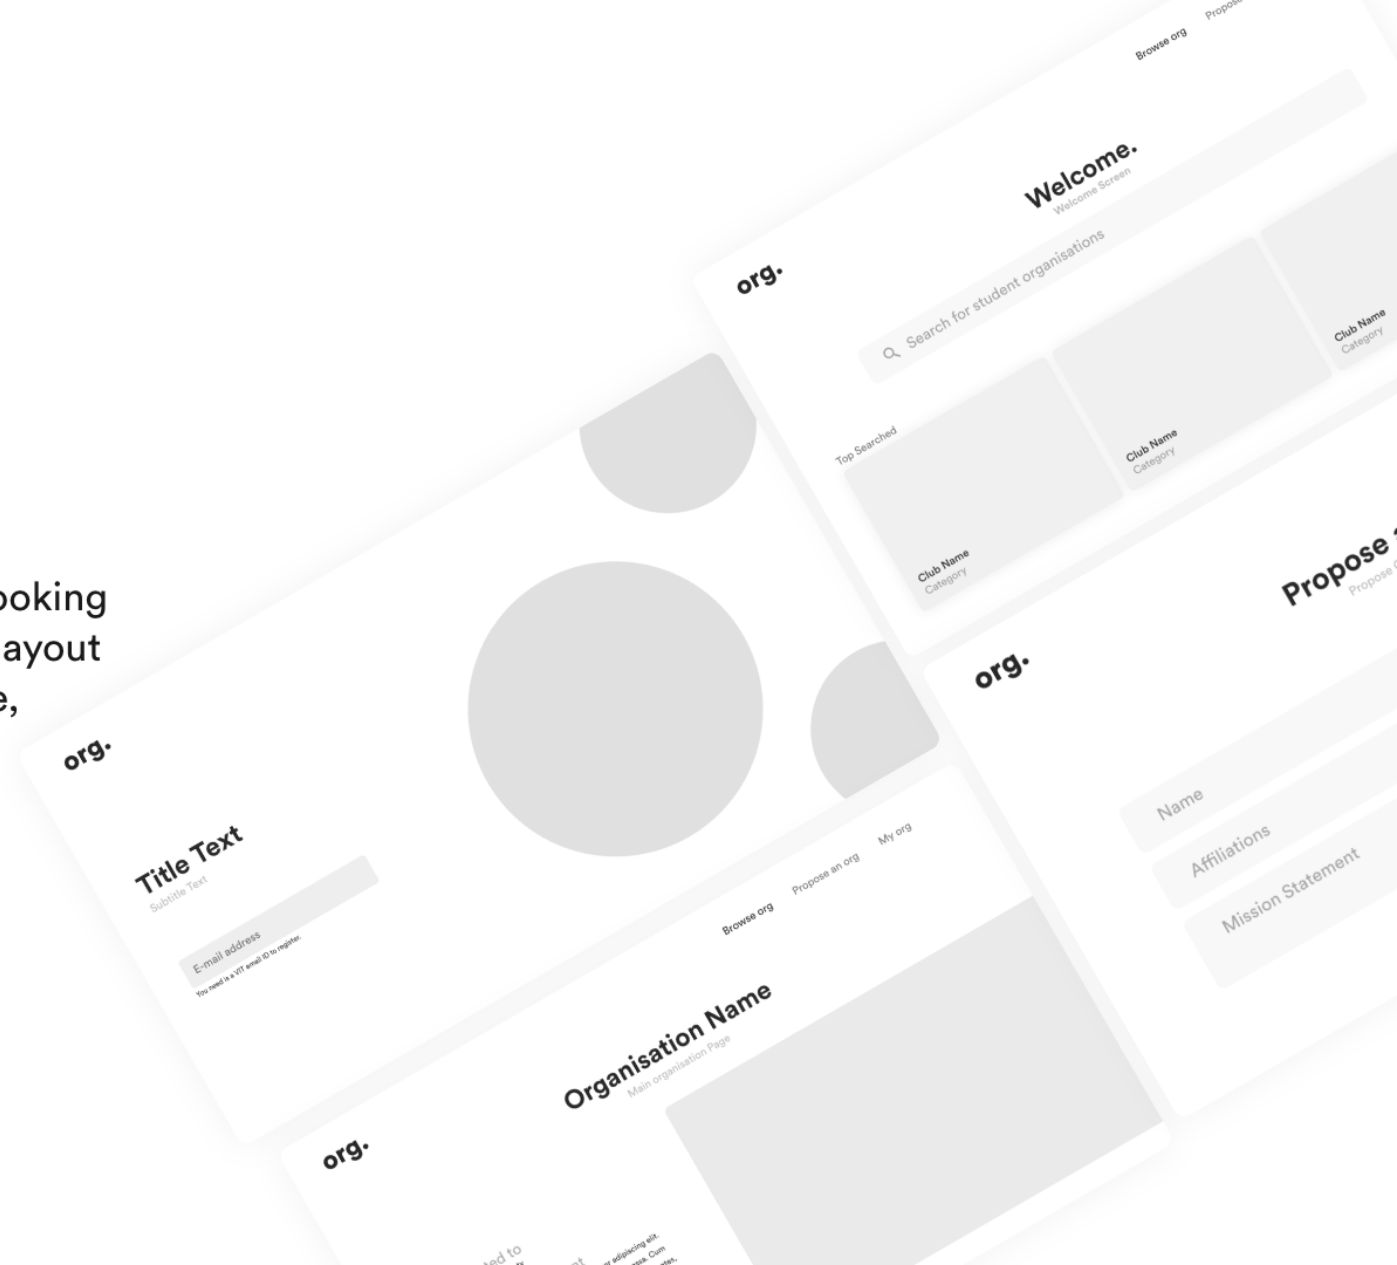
ooking
ayout
e,

Browse org
Propos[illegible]

org.
Welcome.
Welcome Screen
Search for student organisations
Top Searched
Club Name
Category
Club Name
Category
Club Name
Category

org.
Title Text
Subtitle Text
E-mail address
You need a VIT email ID to register.

org.
Propose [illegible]
Propose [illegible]
Name
Affiliations
Mission Statement

Browse org
Propose an org
My org
org.
Organisation Name
Main organisation Page
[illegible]ted to
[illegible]
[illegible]r adipiscing elit.
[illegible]ssa. Cum
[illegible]tes,